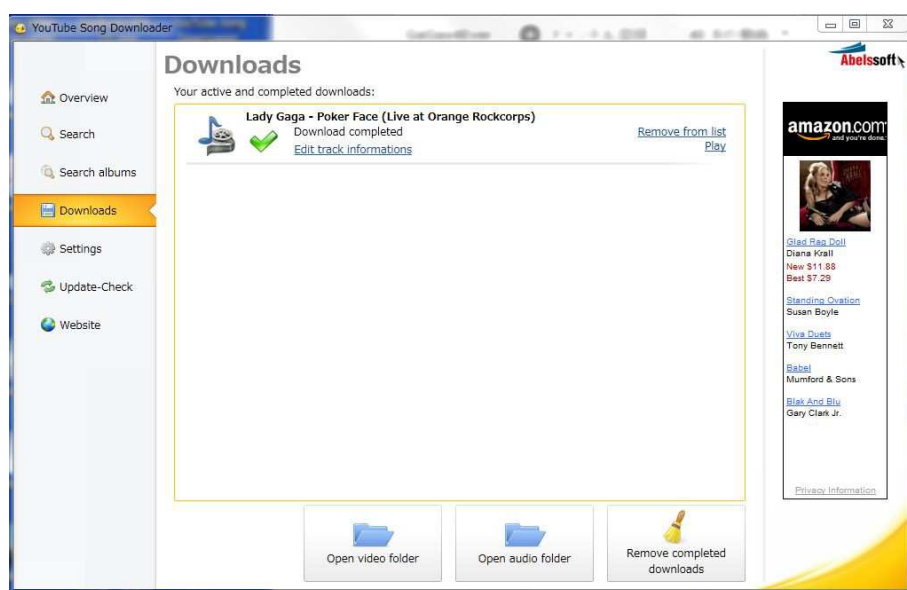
YouTube Song Downloader

Abelssoft

Overview
Search
Search albums
Downloads
Settings
Update-Check
Website

Downloads

Your active and completed downloads:

Lady Gaga - Poker Face (Live at Orange Rockcorps)
Download completed
Edit track informations
Remove from list
Play

amazon.com and you're done.

Glad Rag Doll
Diana Krall
New $11.88
Best $7.29

Standing Ovation
Susan Boyle

Viva Duets
Tony Bennett

Babel
Mumford & Sons

Blak And Blu
Gary Clark Jr.

Privacy Information

Open video folder
Open audio folder
Remove completed downloads